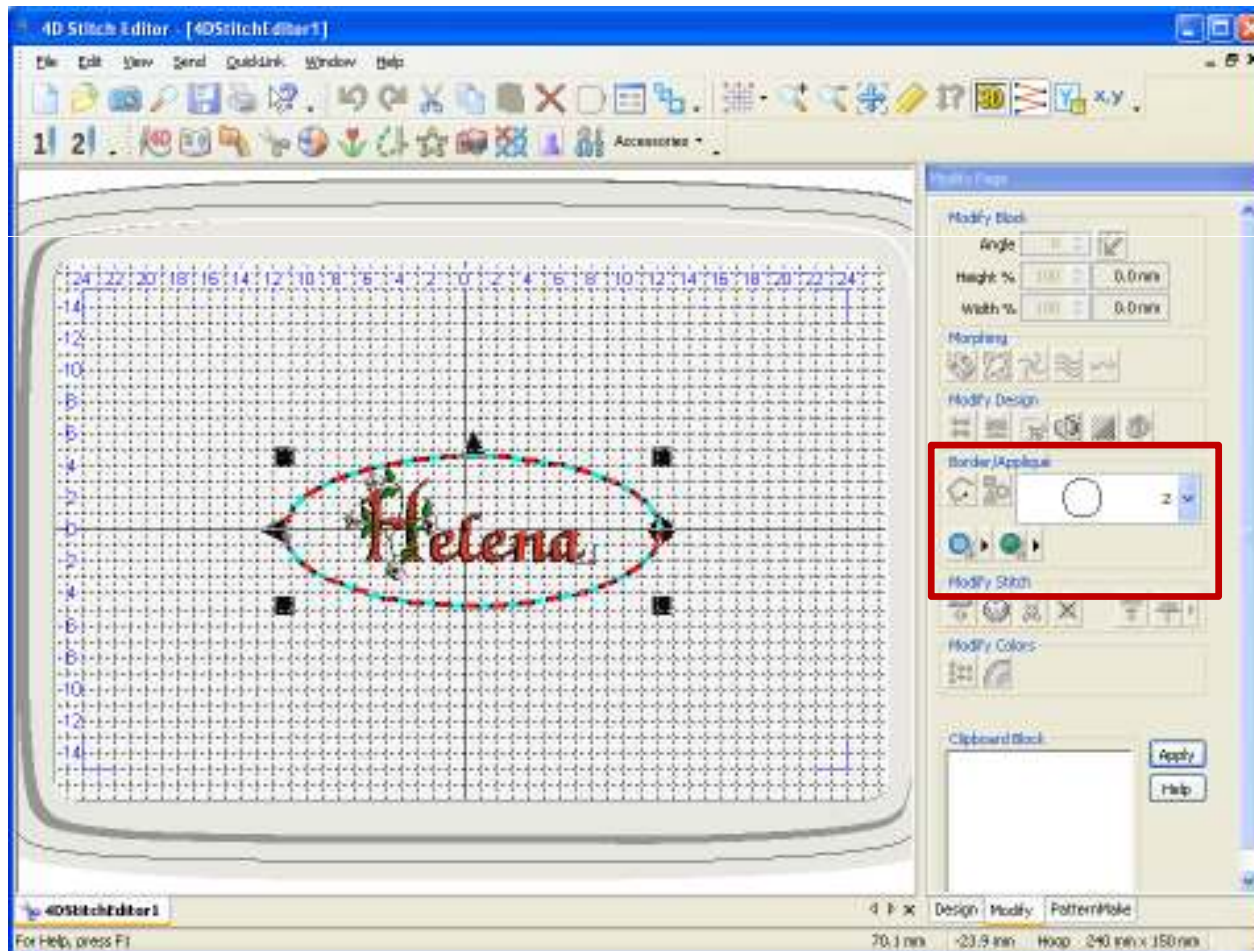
4D Stitch Editor - [4DStitchEditor1]

File Edit View Send QuickLink Window Help

1 2 Accessories

24 22 20 18 16 14 12 10 8 6 4 2 0 2 4 6 8 10 12 14 16 18 20 22 24

14
12
10
8
6
4
2
0
2
4
6
8
10
12
14

Helena

Modify Page

Modify Block

Angle

Height % 100 0.0 mm

Width % 100 0.0 mm

Morphing

Modify Design

Border/Applique

2

Modify Stitch

Modify Colors

Clipboard Block

Apply

Help

4DStitchEditor1

Design Modify PatternMake

For Help, press F1

70.1 mm -23.9 mm Hoop 240 mm x 150 mm